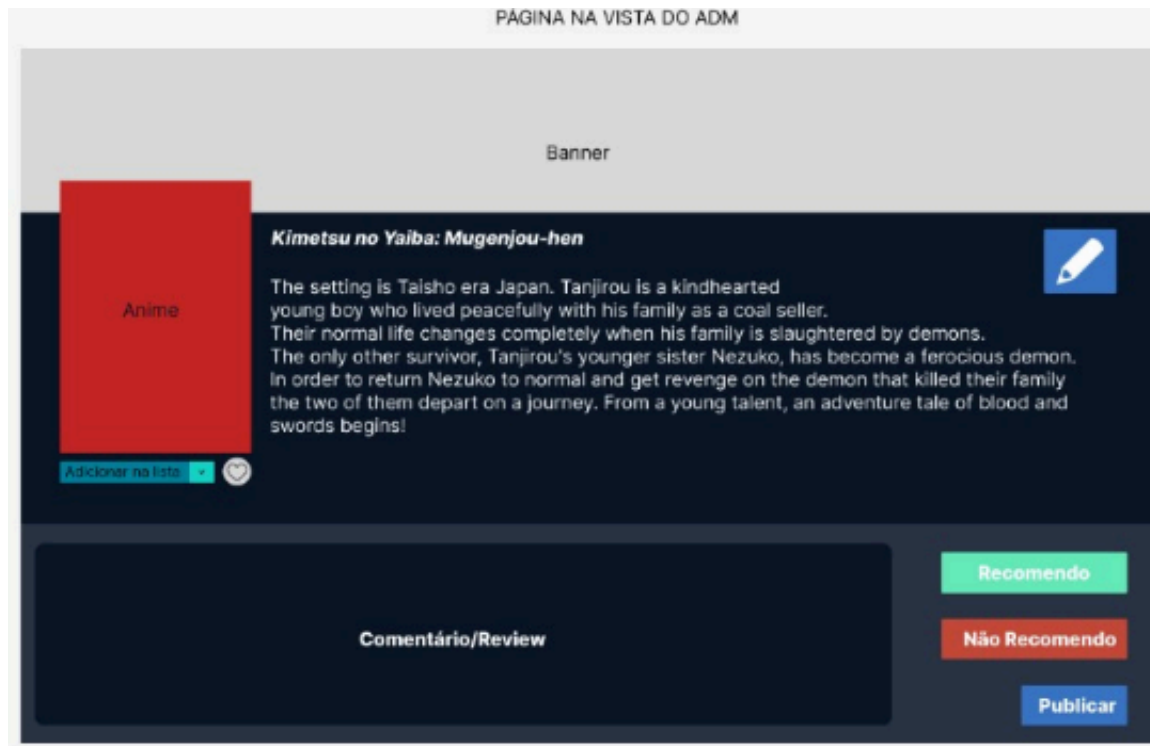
PÁGINA NA VISTA DO ADM

Banner

Anime

Adicionar na lista

Kimetsu no Yaiba: Mugenjou-hen

The setting is Taisho era Japan. Tanjirou is a kindhearted young boy who lived peacefully with his family as a coal seller. Their normal life changes completely when his family is slaughtered by demons. The only other survivor, Tanjirou's younger sister Nezuko, has become a ferocious demon. In order to return Nezuko to normal and get revenge on the demon that killed their family the two of them depart on a journey. From a young talent, an adventure tale of blood and swords begins!

Comentário/Review

Recomendo

Não Recomendo

Publicar